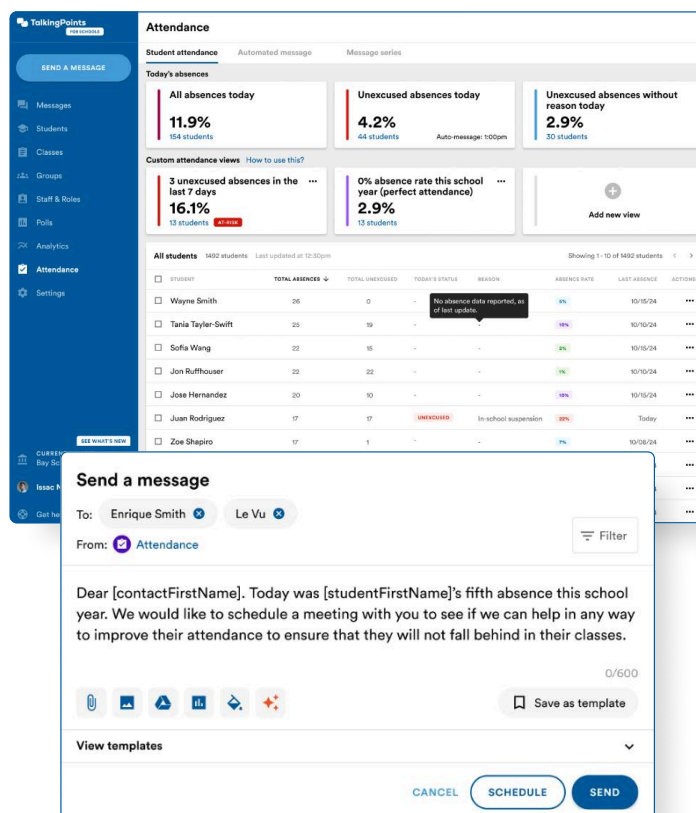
TalkingPoints FOR SCHOOLS

SEND A MESSAGE

Messages
Students
Classes
Groups
Staff & Roles
Polls
Analytics
Attendance
Settings

SEE WHAT'S NEW
CURREN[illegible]
Bay Sc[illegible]
Issac N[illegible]
Get he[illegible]

Attendance

Student attendance Automated message Message series

Today's absences

All absences today
11.9%
154 students

Unexcused absences today
4.2%
44 students
Auto-message: 1:00pm

Unexcused absences without reason today
2.9%
30 students

Custom attendance views How to use this?

3 unexcused absences in the last 7 days
16.1%
13 students AT-RISK

0% absence rate this school year (perfect attendance)
2.9%
13 students

Add new view

All students 1492 students Last updated at 12:30pm
Showing 1 - 10 of 1492 students

| STUDENT | TOTAL ABSENCES | TOTAL UNEXCUSED | TODAY'S STATUS | REASON | ABSENCE RATE | LAST ABSENCE | ACTIONS |
|---|---|---|---|---|---|---|---|
| Wayne Smith | 26 | 0 | - | No absence data reported, as of last update. | 5% | 10/15/24 | ••• |
| Tania Tayler-Swift | 25 | 19 | - | - | 15% | 10/10/24 | ••• |
| Sofia Wang | 22 | 15 | - | - | 2% | 10/15/24 | ••• |
| Jon Ruffhouser | 22 | 22 | - | - | 1% | 10/15/24 | ••• |
| Jose Hernandez | 20 | 10 | - | - | 10% | 10/10/24 | ••• |
| Juan Rodriguez | 17 | 17 | UNEXCUSED | In-school suspension | 22% | Today | ••• |
| Zoe Shapiro | 17 | 1 | - | - | 7% | 10/08/24 | ••• |

Send a message

To: Enrique Smith Le Vu
Filter
From: Attendance

Dear [contactFirstName]. Today was [studentFirstName]'s fifth absence this school year. We would like to schedule a meeting with you to see if we can help in any way to improve their attendance to ensure that they will not fall behind in their classes.

0/600

Save as template

View templates

CANCEL SCHEDULE SEND